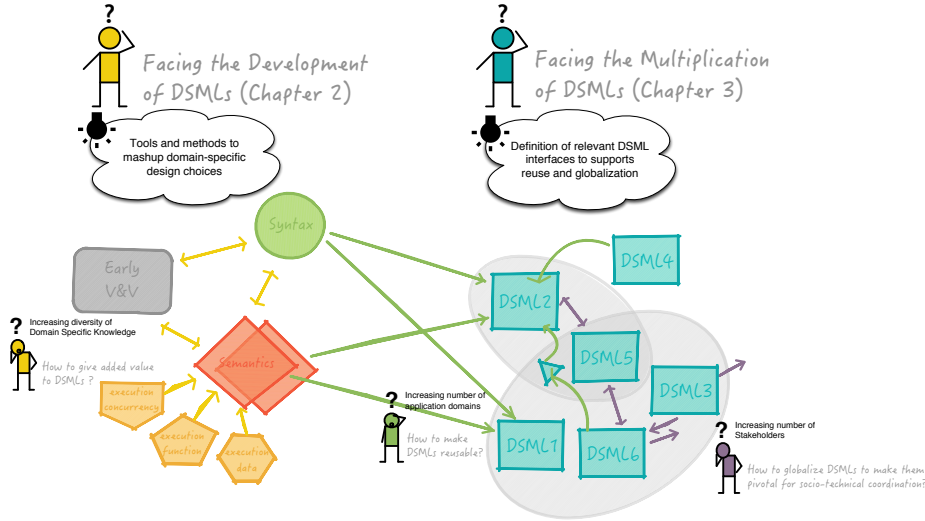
?
Facing the Development of DSMLs (Chapter 2)

Tools and methods to mashup domain-specific design choices

?
Facing the Multiplication of DSMLs (Chapter 3)

Definition of relevant DSML interfaces to supports reuse and globalization

Syntax

Early V&V

Semantics

execution concurrency

execution function

execution data

?
Increasing diversity of Domain Specific Knowledge

How to give added value to DSMLs ?

DSML4

DSML2

DSML5

DSML3

DSML1

DSML6

?
Increasing number of application domains

How to make DSMLs reusable?

?
Increasing number of Stakeholders

How to globalize DSMLs to make them pivotal for socio-technical coordination?